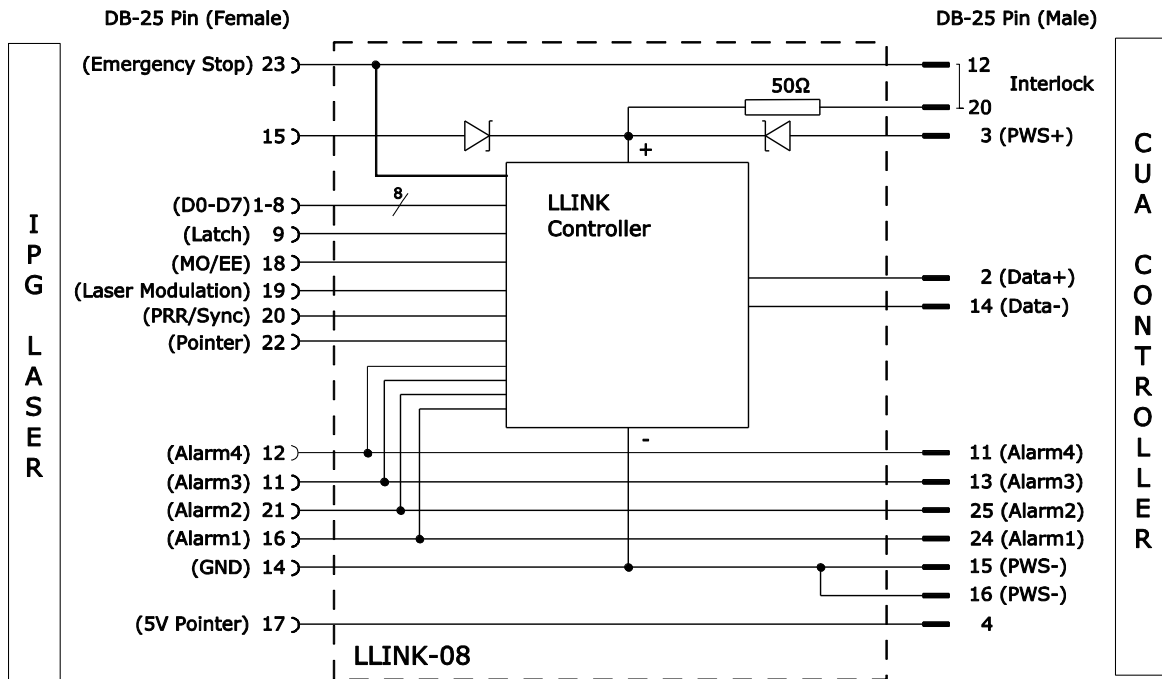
DB-25 Pin (Female)

DB-25 Pin (Male)

IPG LASER

(Emergency Stop) 23
15
(D0-D7) 1-8
(Latch) 9
(MO/EE) 18
(Laser Modulation) 19
(PRR/Sync) 20
(Pointer) 22
(Alarm4) 12
(Alarm3) 11
(Alarm2) 21
(Alarm1) 16
(GND) 14
(5V Pointer) 17

8

50Ω

+

LLINK Controller

-

LLINK-08

12
20
Interlock
3 (PWS+)
2 (Data+)
14 (Data-)
11 (Alarm4)
13 (Alarm3)
25 (Alarm2)
24 (Alarm1)
15 (PWS-)
16 (PWS-)
4

CUA CONTROLLER